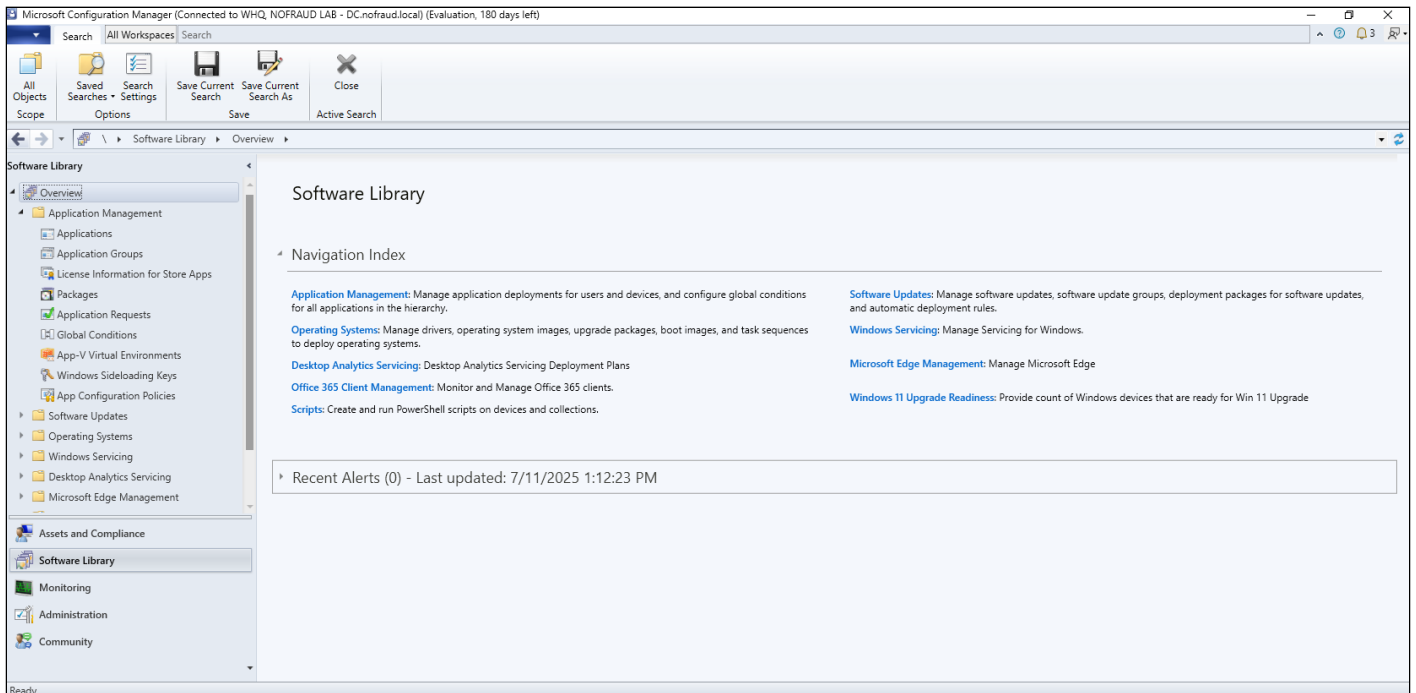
Microsoft Configuration Manager (Connected to WHQ, NOFRAUD LAB - DC.nofraud.local) (Evaluation, 180 days left)

Search All Workspaces Search

3

All Objects
Scope

Saved Searches
Search Settings
Options

Save Current Search
Save Current Search As
Save

Close
Active Search

\ Software Library Overview

Software Library

Overview
Application Management
Applications
Application Groups
License Information for Store Apps
Packages
Application Requests
Global Conditions
App-V Virtual Environments
Windows Sideloading Keys
App Configuration Policies
Software Updates
Operating Systems
Windows Servicing
Desktop Analytics Servicing
Microsoft Edge Management

Assets and Compliance
Software Library
Monitoring
Administration
Community

Software Library

Navigation Index

Application Management: Manage application deployments for users and devices, and configure global conditions for all applications in the hierarchy.

Operating Systems: Manage drivers, operating system images, upgrade packages, boot images, and task sequences to deploy operating systems.

Desktop Analytics Servicing: Desktop Analytics Servicing Deployment Plans

Office 365 Client Management: Monitor and Manage Office 365 clients.

Scripts: Create and run PowerShell scripts on devices and collections.

Software Updates: Manage software updates, software update groups, deployment packages for software updates, and automatic deployment rules.

Windows Servicing: Manage Servicing for Windows.

Microsoft Edge Management: Manage Microsoft Edge

Windows 11 Upgrade Readiness: Provide count of Windows devices that are ready for Win 11 Upgrade

Recent Alerts (0) - Last updated: 7/11/2025 1:12:23 PM

Ready